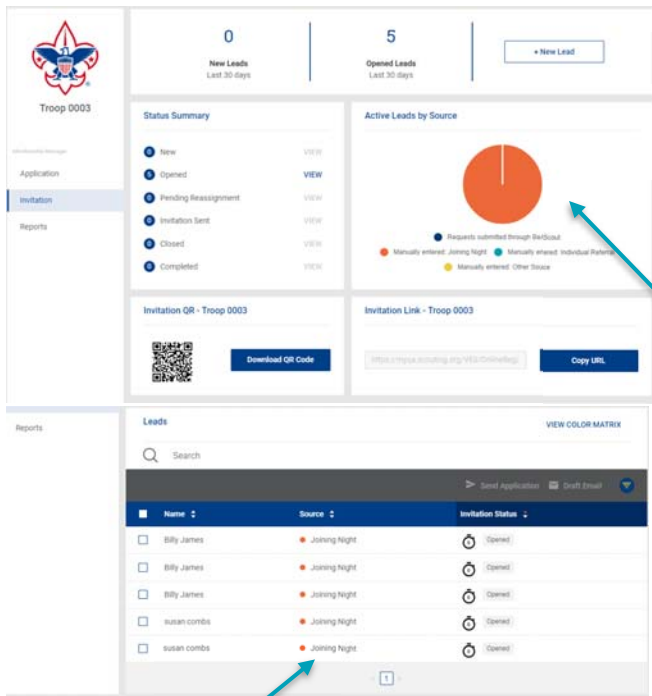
Troop 0003

Application
Invitation
Reports

0
New Leads
Last 30 days

5
Opened Leads
Last 30 days

+ New Lead

Status Summary

0 New VIEW
5 Opened VIEW
0 Pending Reassignment VIEW
0 Invitation Sent VIEW
0 Closed VIEW
0 Completed VIEW

Active Leads by Source

Requests submitted through BeAScout
Manually entered: Joining Night
Manually entered: Individual Referral
Manually entered: Other Source

Invitation QR - Troop 0003

Download QR Code

Invitation Link - Troop 0003

https://my.scouting.org/VEA/OnlineReg/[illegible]

Copy URL

Reports

Leads

VIEW COLOR MATRIX

Search

Send Application
Draft Email

| | Name | Source | Invitation Status |
|---|---|---|---|
| | Billy James | Joining Night | Opened |
| | Billy James | Joining Night | Opened |
| | Billy James | Joining Night | Opened |
| | susan combs | Joining Night | Opened |
| | susan combs | Joining Night | Opened |

1